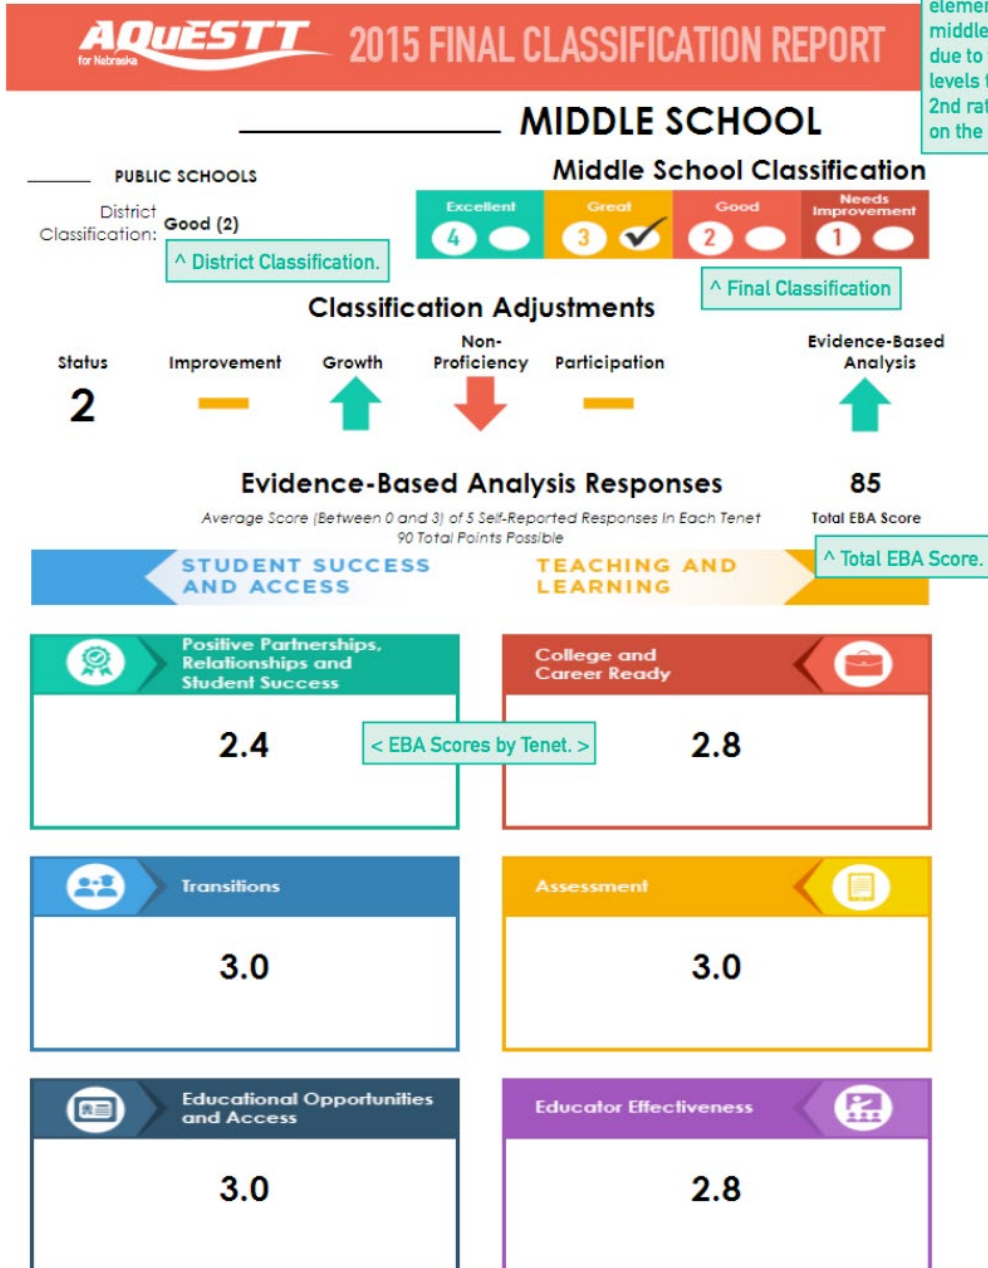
AQuESTT for Nebraska 2015 FINAL CLASSIFICATION REPORT

elemen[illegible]
middle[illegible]
due to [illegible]
levels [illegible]
2nd rat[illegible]
on the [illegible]

MIDDLE SCHOOL

PUBLIC SCHOOLS

District Classification: Good (2)

^ District Classification.

Middle School Classification

| Excellent | Great | Good | Needs Improvement |
|---|---|---|---|
| 4 | 3 ✓ | 2 | 1 |

^ Final Classification

Classification Adjustments

Status
2

Improvement

Growth

Non-Proficiency

Participation

Evidence-Based Analysis

Evidence-Based Analysis Responses

Average Score (Between 0 and 3) of 5 Self-Reported Responses In Each Tenet
90 Total Points Possible

85
Total EBA Score

^ Total EBA Score.

STUDENT SUCCESS AND ACCESS

TEACHING AND LEARNING

Positive Partnerships, Relationships and Student Success
2.4

< EBA Scores by Tenet. >

College and Career Ready
2.8

Transitions
3.0

Assessment
3.0

Educational Opportunities and Access
3.0

Educator Effectiveness
2.8